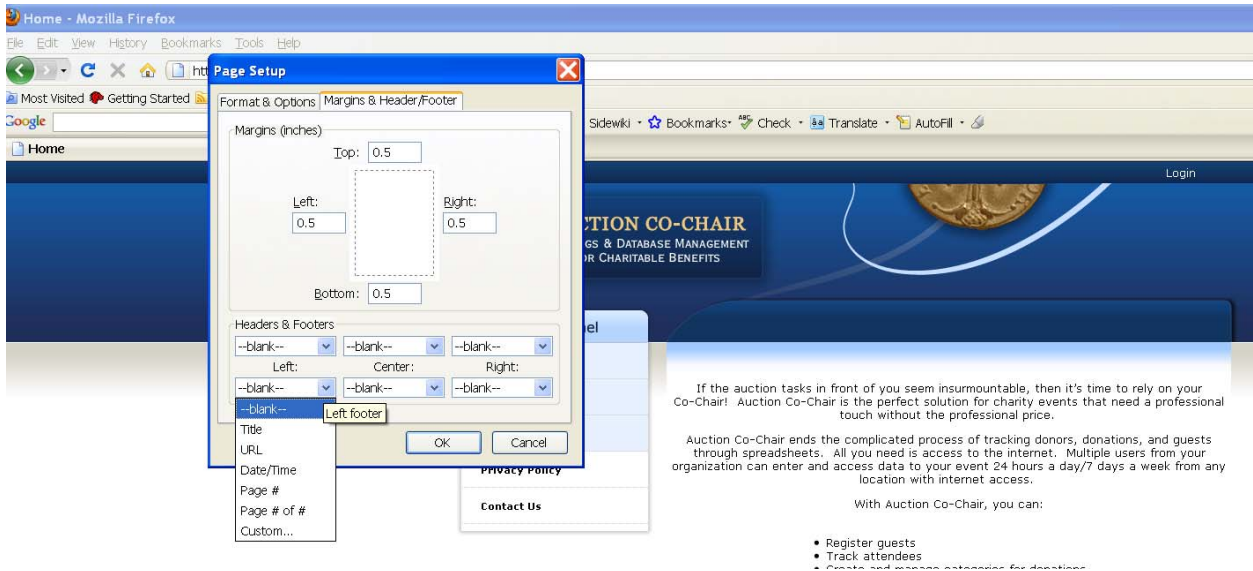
Home - Mozilla Firefox

File Edit View History Bookmarks Tools Help

htt

Most Visited Getting Started

Google

Sidewiki • Bookmarks• Check • Translate • AutoFill •

Home

Login

Page Setup

Format & Options | Margins & Header/Footer

Margins (inches)

Top: 0.5

Left: 0.5

Right: 0.5

Bottom: 0.5

Headers & Footers

--blank-- --blank-- --blank--

Left: Center: Right:

--blank-- --blank-- --blank--

--blank--
Title
URL
Date/Time
Page #
Page # of #
Custom...

Left footer

OK Cancel

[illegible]CTION CO-CHAIR
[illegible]GS & DATABASE MANAGEMENT
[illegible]OR CHARITABLE BENEFITS

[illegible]el

Privacy Policy

Contact Us

If the auction tasks in front of you seem insurmountable, then it's time to rely on your Co-Chair! Auction Co-Chair is the perfect solution for charity events that need a professional touch without the professional price.

Auction Co-Chair ends the complicated process of tracking donors, donations, and guests through spreadsheets. All you need is access to the internet. Multiple users from your organization can enter and access data to your event 24 hours a day/7 days a week from any location with internet access.

With Auction Co-Chair, you can:

• Register guests
• Track attendees
• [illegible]